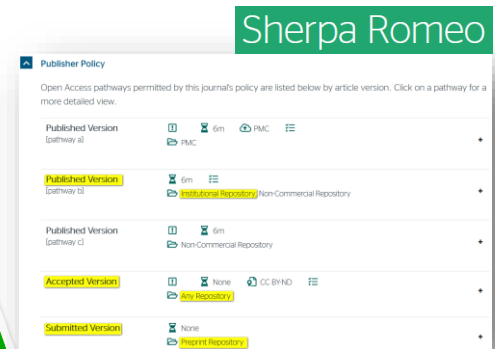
Sherpa Romeo

Publisher Policy

Open Access pathways permitted by this journal's policy are listed below by article version. Click on a pathway for a more detailed view.

| | | |
|---|---|---|
| Published Version [pathway a] | 6m PMC PMC | + |
| Published Version [pathway b] | 6m Institutional Repository Non-Commercial Repository | + |
| Published Version [pathway c] | 6m Non-Commercial Repository | + |
| Accepted Version | None CC BY-ND Any Repository | + |
| Submitted Version | None Preprint Repository | + |